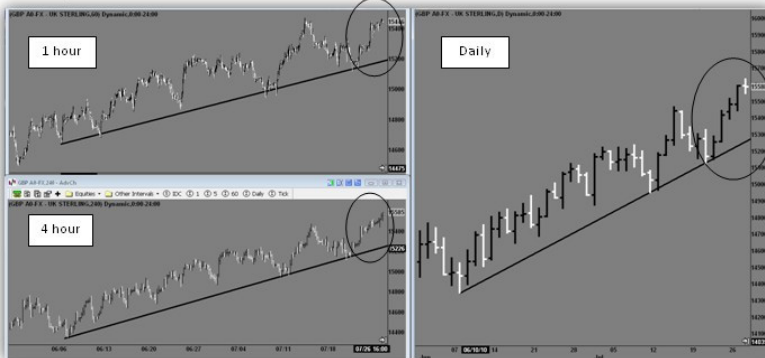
GBP A0-FX - UK STERLING,60 Dynamic,0:00-24:00

1 hour

14475

GBP A0-FX,240 - Adv Ch

Equities Other Intervals IDC 1 5 60 Daily Tick

GBP A0-FX - UK STERLING,240 Dynamic,0:00-24:00

4 hour

06/06 06/13 06/20 06/27 07/04 07/11 07/18 07/26 16:00

GBP A0-FX - UK STERLING,D Dynamic,0:00-24:00

Daily

07 06/10/10 14 21 28 12 19 26